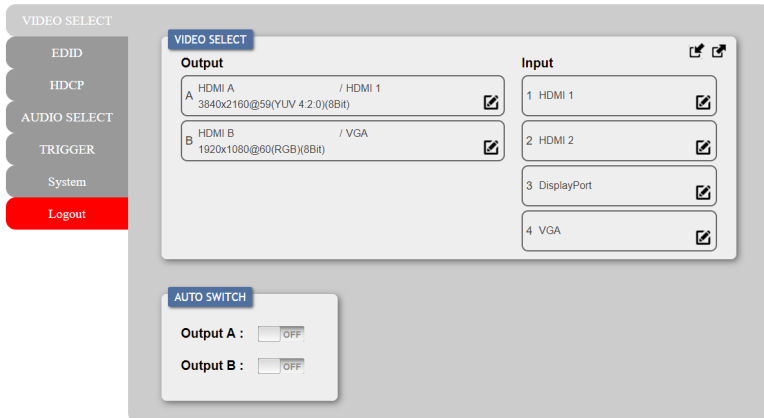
VIDEO SELECT
EDID
HDCP
AUDIO SELECT
TRIGGER
System
Logout

VIDEO SELECT

Output

A HDMI A / HDMI 1
3840x2160@59(YUV 4:2:0)(8Bit)

B HDMI B / VGA
1920x1080@60(RGB)(8Bit)

Input

1 HDMI 1

2 HDMI 2

3 DisplayPort

4 VGA

AUTO SWITCH

Output A : OFF

Output B : OFF